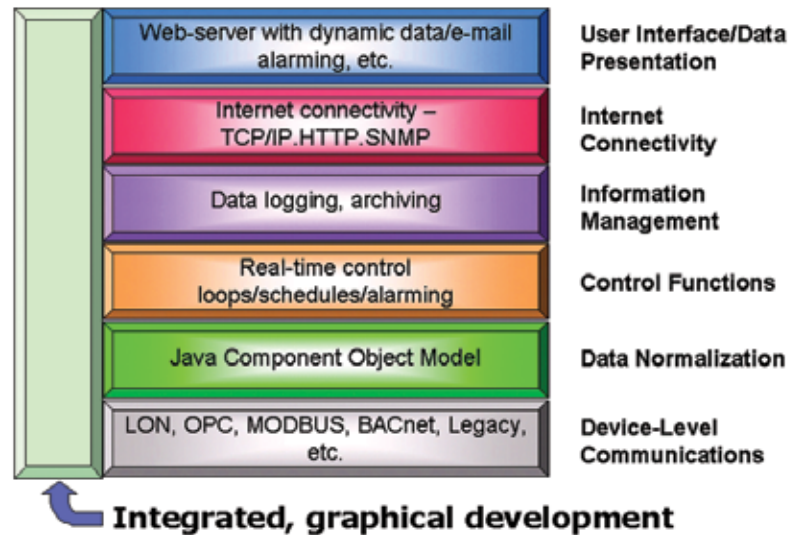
Web-server with dynamic data/e-mail alarming, etc.

User Interface/Data Presentation

Internet connectivity – TCP/IP.HTTP.SNMP

Internet Connectivity

Data logging, archiving

Information Management

Real-time control loops/schedules/alarming

Control Functions

Java Component Object Model

Data Normalization

LON, OPC, MODBUS, BACnet, Legacy, etc.

Device-Level Communications

Integrated, graphical development